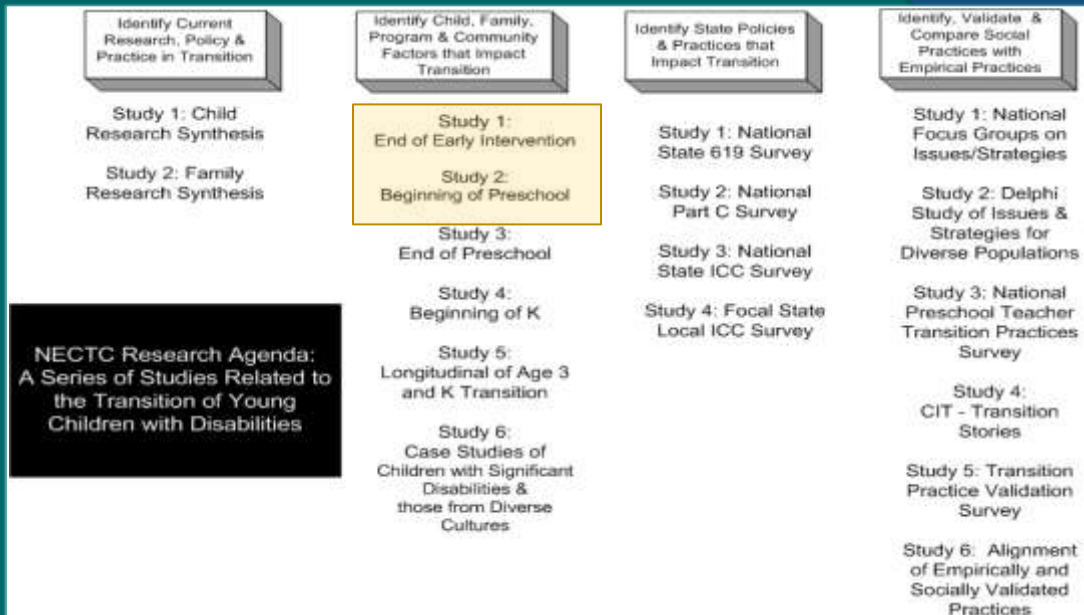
Identify Current Research, Policy & Practice in Transition

Study 1: Child Research Synthesis

Study 2: Family Research Synthesis

NECTC Research Agenda: A Series of Studies Related to the Transition of Young Children with Disabilities

Identify Child, Family, Program & Community Factors that Impact Transition

Study 1: End of Early Intervention

Study 2: Beginning of Preschool

Study 3: End of Preschool

Study 4: Beginning of K

Study 5: Longitudinal of Age 3 and K Transition

Study 6: Case Studies of Children with Significant Disabilities & those from Diverse Cultures

Identify State Policies & Practices that Impact Transition

Study 1: National State 619 Survey

Study 2: National Part C Survey

Study 3: National State ICC Survey

Study 4: Focal State Local ICC Survey

Identify, Validate & Compare Social Practices with Empirical Practices

Study 1: National Focus Groups on Issues/Strategies

Study 2: Delphi Study of Issues & Strategies for Diverse Populations

Study 3: National Preschool Teacher Transition Practices Survey

Study 4: CIT - Transition Stories

Study 5: Transition Practice Validation Survey

Study 6: Alignment of Empirically and Socially Validated Practices